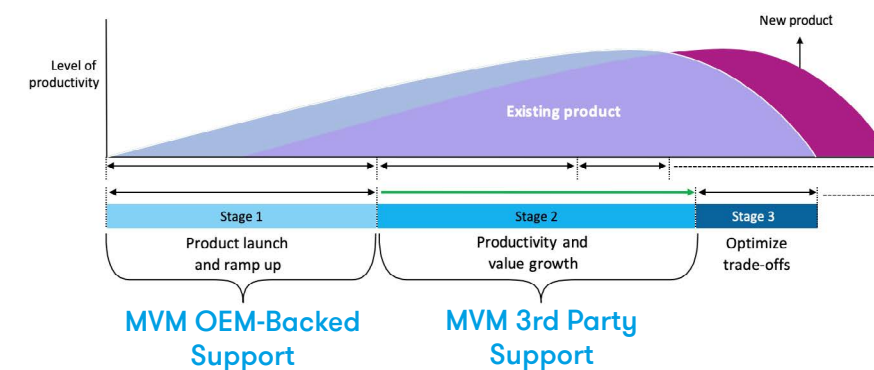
New product

Level of productivity

Existing product

Stage 1

Stage 2

Stage 3

Product launch and ramp up

Productivity and value growth

Optimize trade-offs

MVM OEM-Backed Support

MVM 3rd Party Support